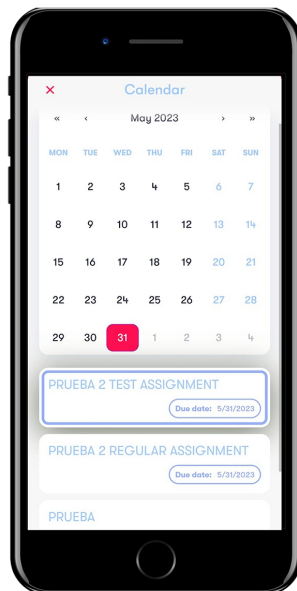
× Calendar

« ‹ May 2023 › »

| MON | TUE | WED | THU | FRI | SAT | SUN |
|---|---|---|---|---|---|---|
| 1 | 2 | 3 | 4 | 5 | 6 | 7 |
| 8 | 9 | 10 | 11 | 12 | 13 | 14 |
| 15 | 16 | 17 | 18 | 19 | 20 | 21 |
| 22 | 23 | 24 | 25 | 26 | 27 | 28 |
| 29 | 30 | 31 | 1 | 2 | 3 | 4 |

PRUEBA 2 TEST ASSIGNMENT
Due date: 5/31/2023

PRUEBA 2 REGULAR ASSIGNMENT
Due date: 5/31/2023

PRUEBA